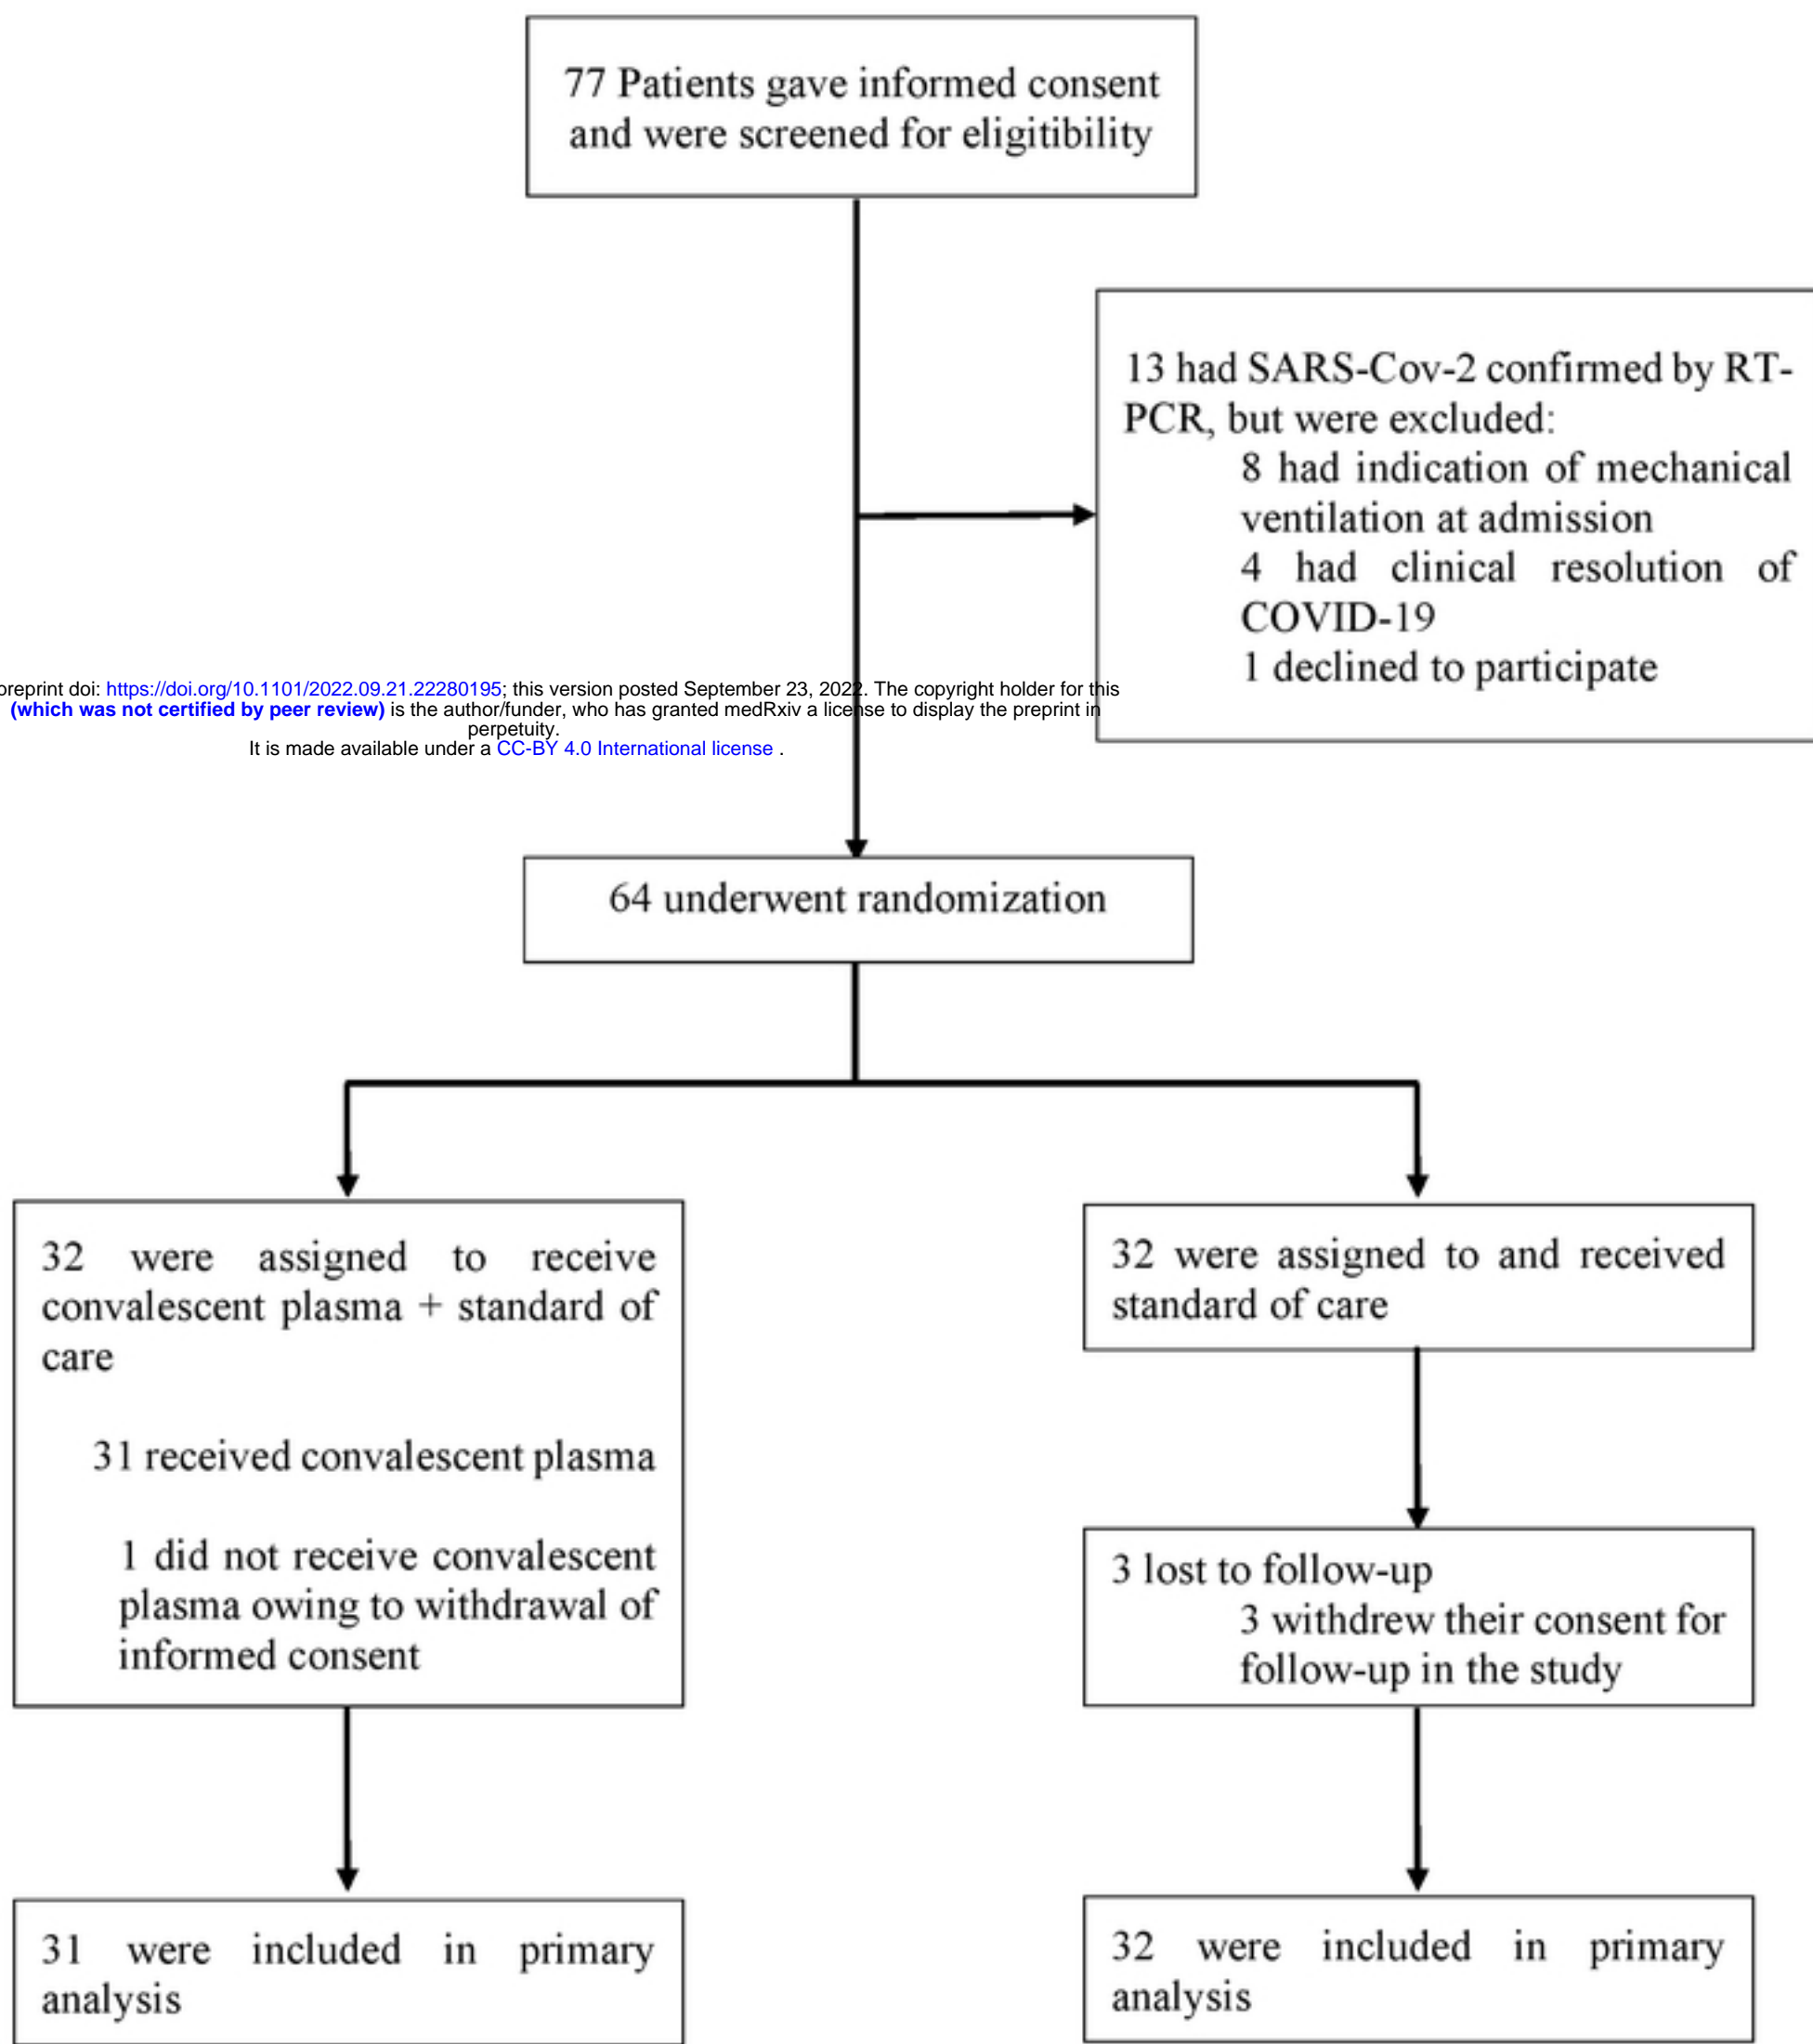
77 Patients gave informed consent and were screened for eligibility

13 had SARS-Cov-2 confirmed by RT-PCR, but were excluded:
8 had indication of mechanical ventilation at admission
4 had clinical resolution of COVID-19
1 declined to participate

preprint doi: https://doi.org/10.1101/2022.09.21.22280195; this version posted September 23, 2022. The copyright holder for this (which was not certified by peer review) is the author/funder, who has granted medRxiv a license to display the preprint in perpetuity.
It is made available under a CC-BY 4.0 International license .

64 underwent randomization

32 were assigned to receive convalescent plasma + standard of care

31 received convalescent plasma

1 did not receive convalescent plasma owing to withdrawal of informed consent

32 were assigned to and received standard of care

3 lost to follow-up
3 withdrew their consent for follow-up in the study

31 were included in primary analysis

32 were included in primary analysis